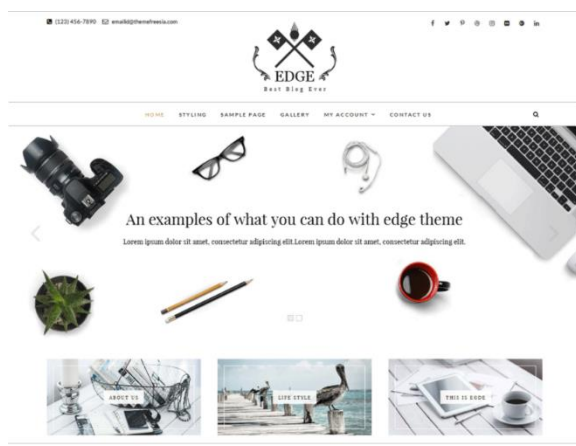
(123) 456-7890 email@themefreesia.com

EDGE
Best Blog Ever

HOME STYLING SAMPLE PAGE GALLERY MY ACCOUNT CONTACT US

An examples of what you can do with edge theme

Lorem ipsum dolor sit amet, consectetur adipiscing elit.Lorem ipsum dolor sit amet, consectetur adipiscing elit.

ABOUT US

LIFE STYLE

THIS IS EDGE